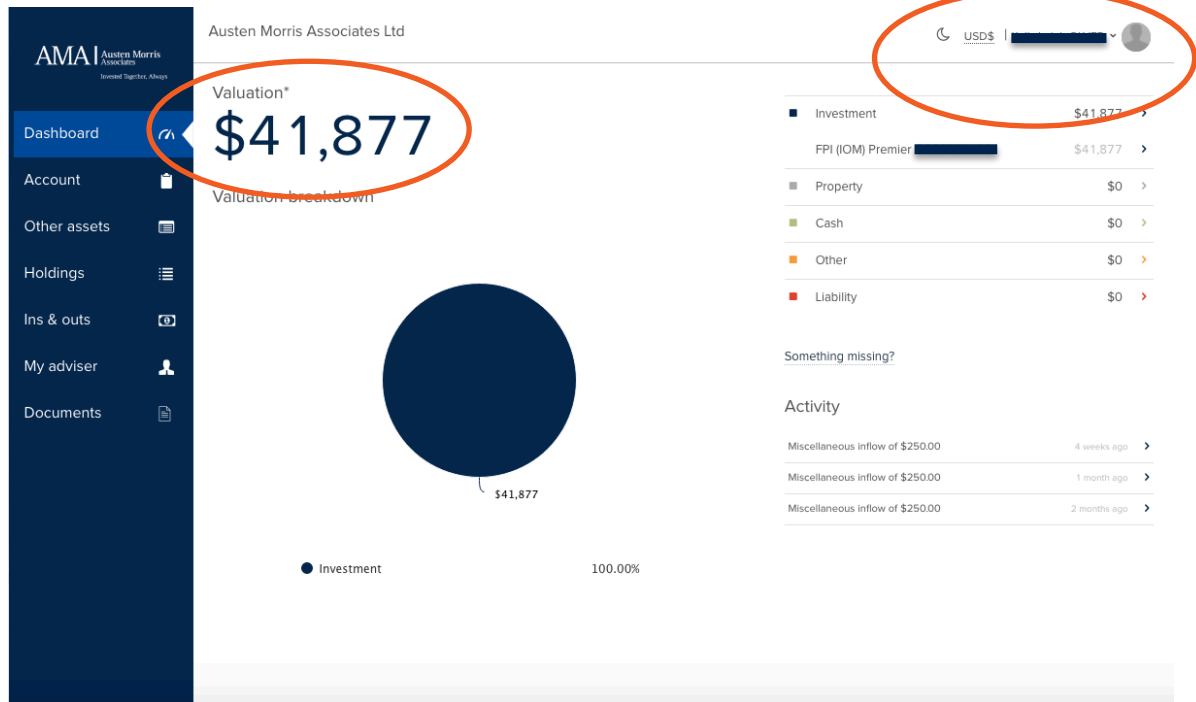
AMA | Austen Morris Associates
Invested Together, Always

Dashboard
Account
Other assets
Holdings
Ins & outs
My adviser
Documents

Austen Morris Associates Ltd

USD$ | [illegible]

Valuation*
$41,877
Valuation breakdown

$41,877

Investment 100.00%

| | |
|---|---|
| Investment | $41,877 |
| FPI (IOM) Premier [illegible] | $41,877 |
| Property | $0 |
| Cash | $0 |
| Other | $0 |
| Liability | $0 |

Something missing?

Activity

| | |
|---|---|
| Miscellaneous inflow of $250.00 | 4 weeks ago |
| Miscellaneous inflow of $250.00 | 1 month ago |
| Miscellaneous inflow of $250.00 | 2 months ago |